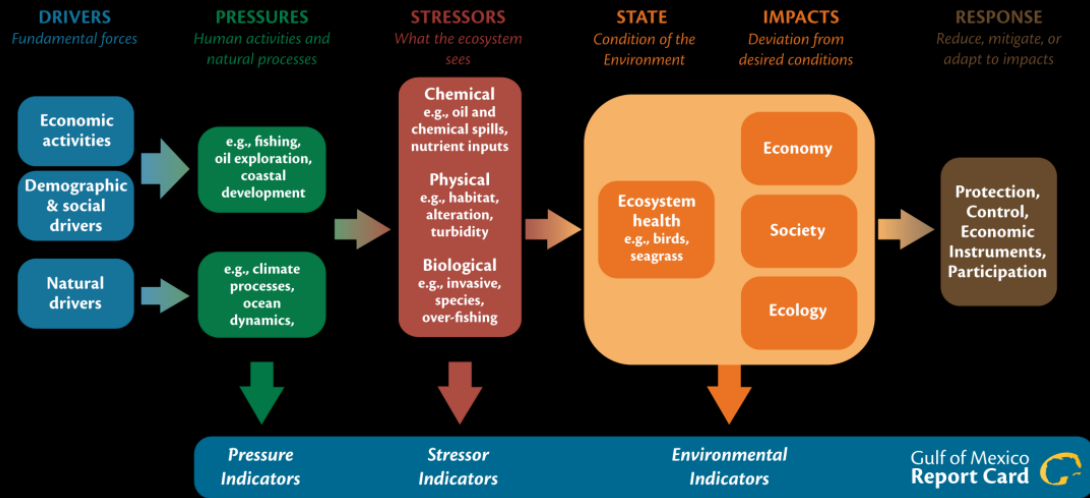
DRIVERS
Fundamental forces

PRESSURES
Human activities and natural processes

STRESSORS
What the ecosystem sees

STATE
Condition of the Environment

IMPACTS
Deviation from desired conditions

RESPONSE
Reduce, mitigate, or adapt to impacts

Economic activities

Demographic & social drivers

Natural drivers

e.g., fishing, oil exploration, coastal development

e.g., climate processes, ocean dynamics,

Chemical
e.g., oil and chemical spills, nutrient inputs

Physical
e.g., habitat, alteration, turbidity

Biological
e.g., invasive, species, over-fishing

Ecosystem health
e.g., birds, seagrass

Economy

Society

Ecology

Protection, Control, Economic Instruments, Participation

Pressure Indicators

Stressor Indicators

Environmental Indicators

Gulf of Mexico
Report Card